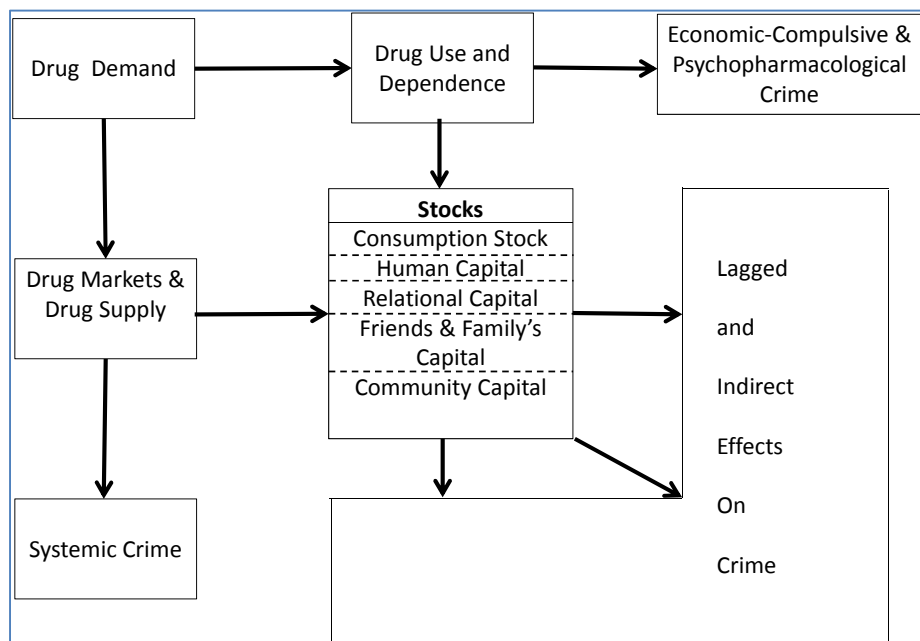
Drug Demand

Drug Use and Dependence

Economic-Compulsive & Psychopharmacological Crime

Stocks
Consumption Stock
Human Capital
Relational Capital
Friends & Family's Capital
Community Capital

Lagged and Indirect Effects On Crime

Drug Markets & Drug Supply

Systemic Crime